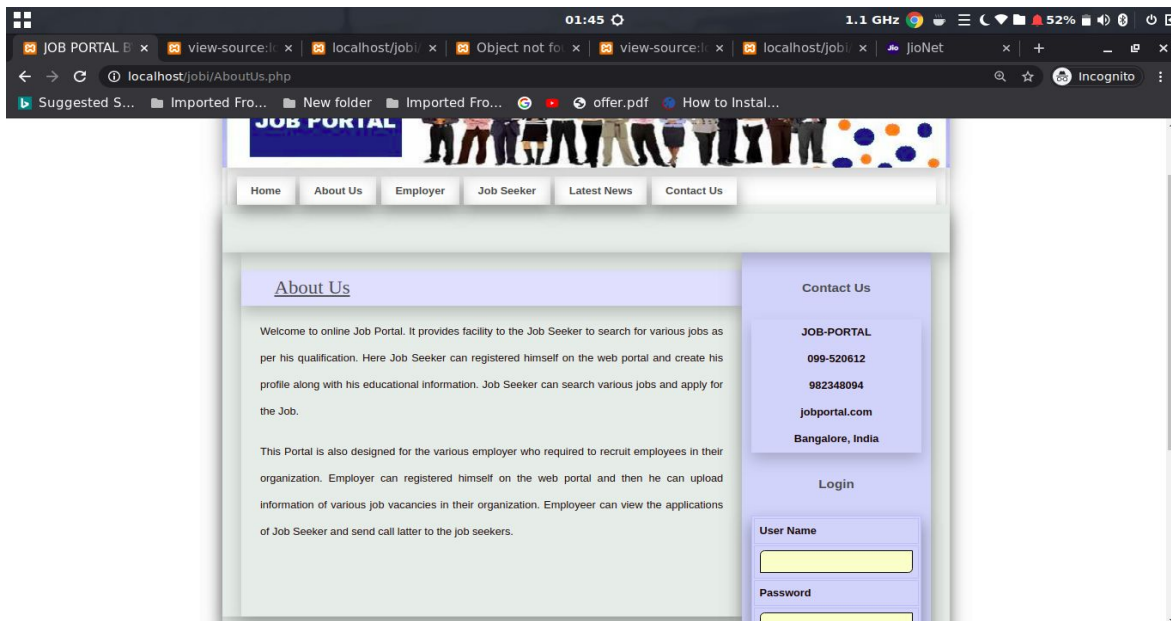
01:45

1.1 GHz 52%

JOB PORTAL B × | view-source:l × | localhost/jobi × | Object not fo × | view-source:l × | localhost/jobi × | JioNet × | +

localhost/jobi/AboutUs.php

Incognito

Suggested S... Imported Fro... New folder Imported Fro... offer.pdf How to Instal...

JOB PORTAL

Home | About Us | Employer | Job Seeker | Latest News | Contact Us

About Us

Welcome to online Job Portal. It provides facility to the Job Seeker to search for various jobs as per his qualification. Here Job Seeker can registered himself on the web portal and create his profile along with his educational information. Job Seeker can search various jobs and apply for the Job.

This Portal is also designed for the various employer who required to recruit employees in their organization. Employer can registered himself on the web portal and then he can upload information of various job vacancies in their organization. Employeer can view the applications of Job Seeker and send call latter to the job seekers.

Contact Us

JOB-PORTAL

099-520612

982348094

jobportal.com

Bangalore, India

Login

User Name

Password